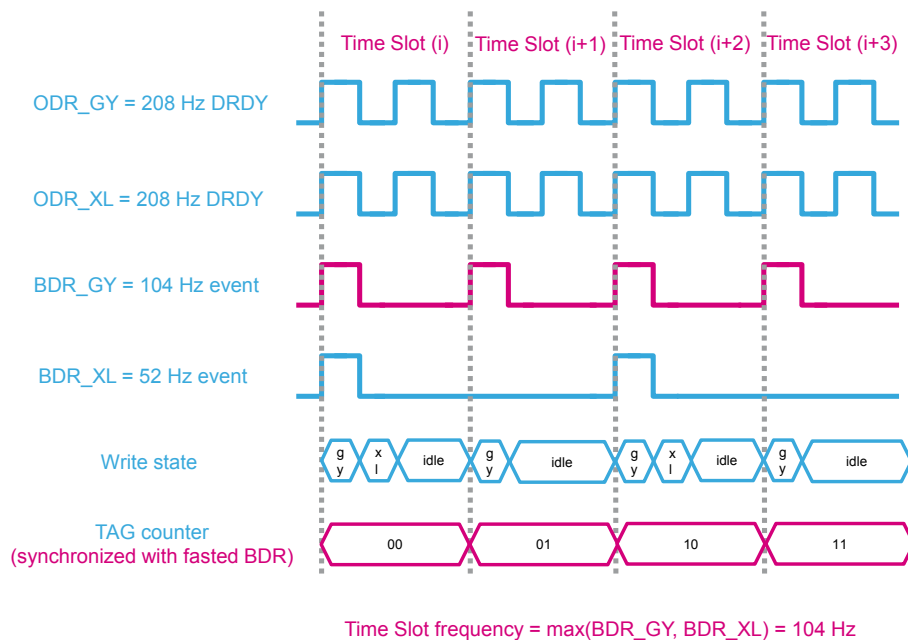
Time Slot (i) Time Slot (i+1) Time Slot (i+2) Time Slot (i+3)

ODR_GY = 208 Hz DRDY

ODR_XL = 208 Hz DRDY

BDR_GY = 104 Hz event

BDR_XL = 52 Hz event

Write state

g y | x l | idle | g y | idle | g y | x l | idle | g y | idle

TAG counter (synchronized with fasted BDR)

00 | 01 | 10 | 11

Time Slot frequency = max(BDR_GY, BDR_XL) = 104 Hz